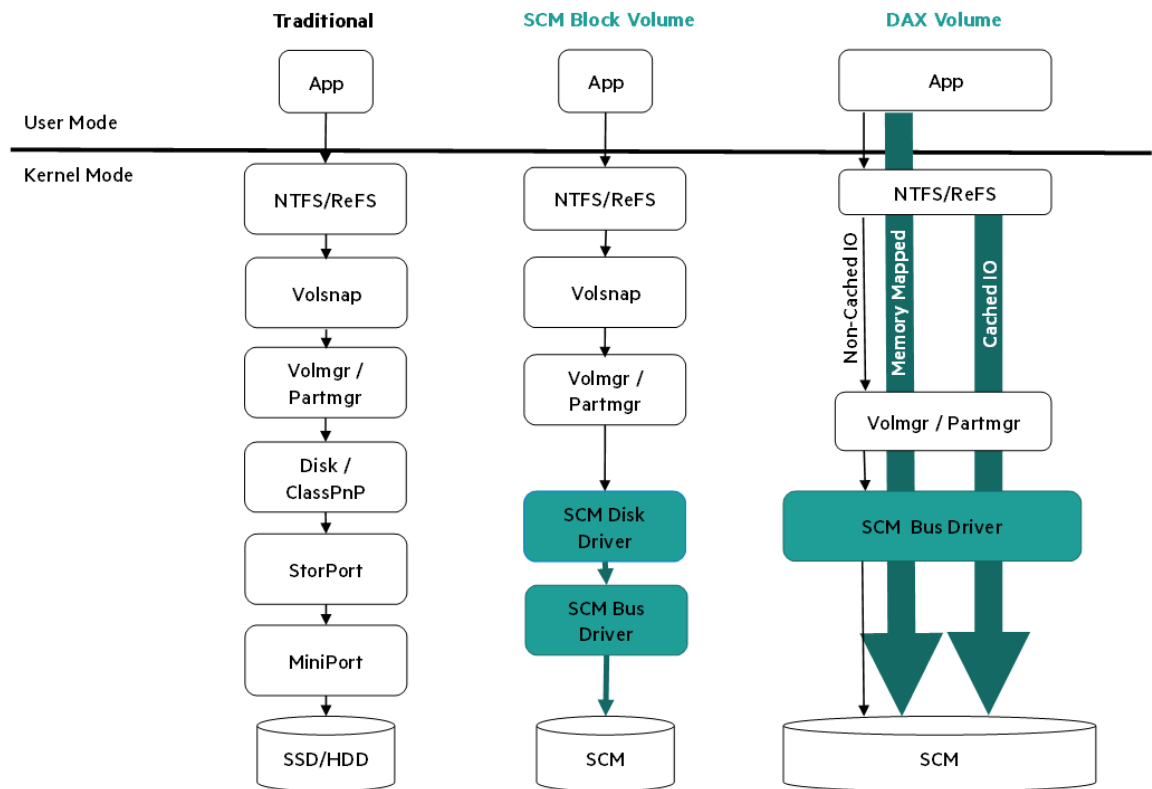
Traditional

SCM Block Volume

DAX Volume

User Mode

Kernel Mode

App

NTFS/ReFS

Volsnap

Volmgr / Partmgr

Disk / ClassPnP

StorPort

MiniPort

SSD/HDD

App

NTFS/ReFS

Volsnap

Volmgr / Partmgr

SCM Disk Driver

SCM Bus Driver

SCM

App

NTFS/ReFS

Non-Cached IO

Memory Mapped

Cached IO

Volmgr / Partmgr

SCM Bus Driver

SCM